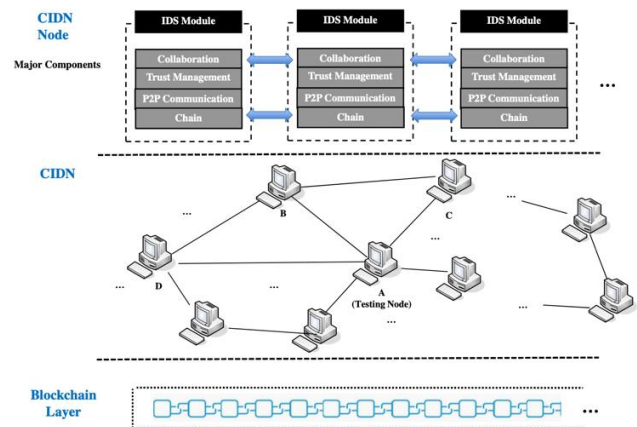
CIDN Node

Major Components

IDS Module

Collaboration

Trust Management

P2P Communication

Chain

IDS Module

Collaboration

Trust Management

P2P Communication

Chain

IDS Module

Collaboration

Trust Management

P2P Communication

Chain

...

CIDN

...

B

C

...

...

D

...

A (Testing Node)

...

...

...

Blockchain Layer

...